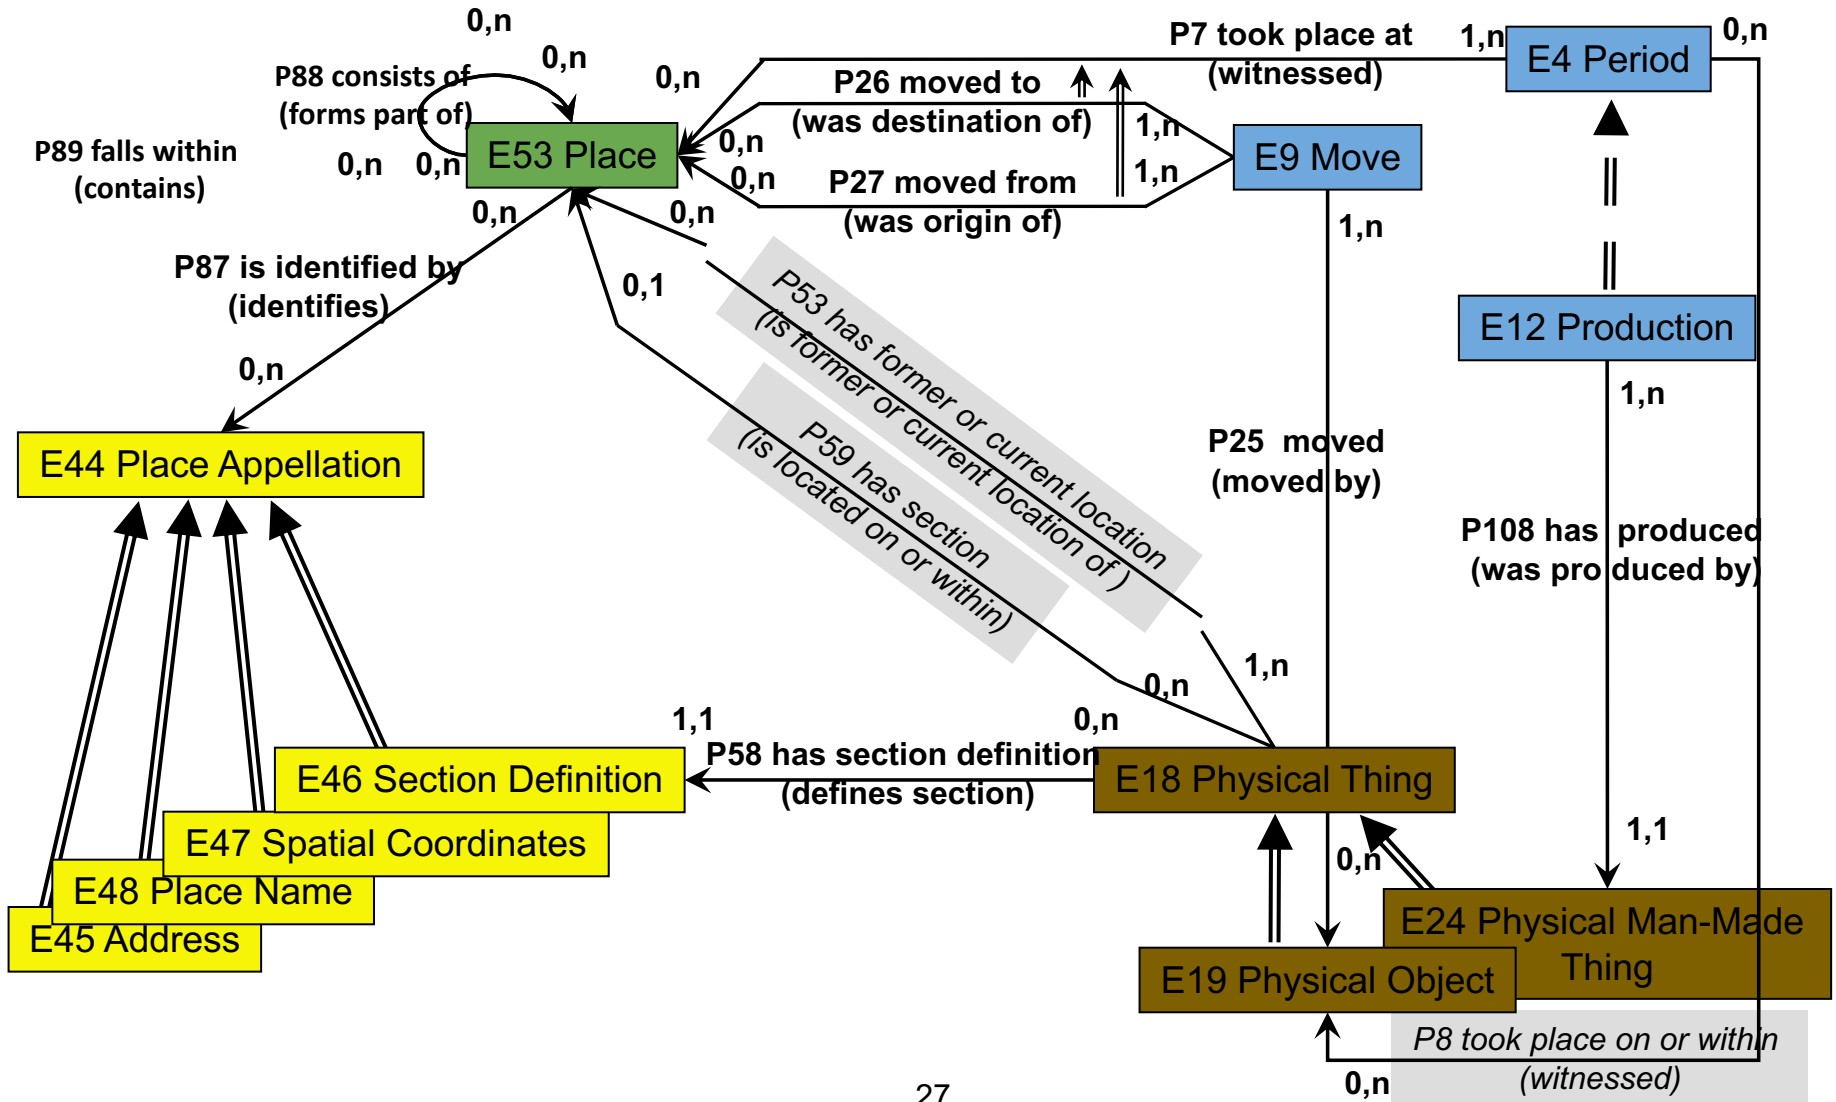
0,n

P88 consists of (forms part of)

0,n

0,n

P89 falls within (contains)

0,n

0,n

E53 Place

P7 took place at (witnessed)

1,n

E4 Period

0,n

P26 moved to (was destination of)

0,n

0,n

1,n

1,n

E9 Move

P27 moved from (was origin of)

0,n

0,n

1,n

P87 is identified by (identifies)

0,1

P53 has former or current location (is former or current location of)

E12 Production

0,n

E44 Place Appellation

P59 has section (is located on or within)

1,n

P25 moved (moved by)

P108 has produced (was produced by)

1,n

0,n

1,1

0,n

P58 has section definition (defines section)

E46 Section Definition

E18 Physical Thing

E47 Spatial Coordinates

1,1

0,n

E48 Place Name

E45 Address

E24 Physical Man-Made Thing

E19 Physical Object

P8 took place on or within (witnessed)

0,n

27